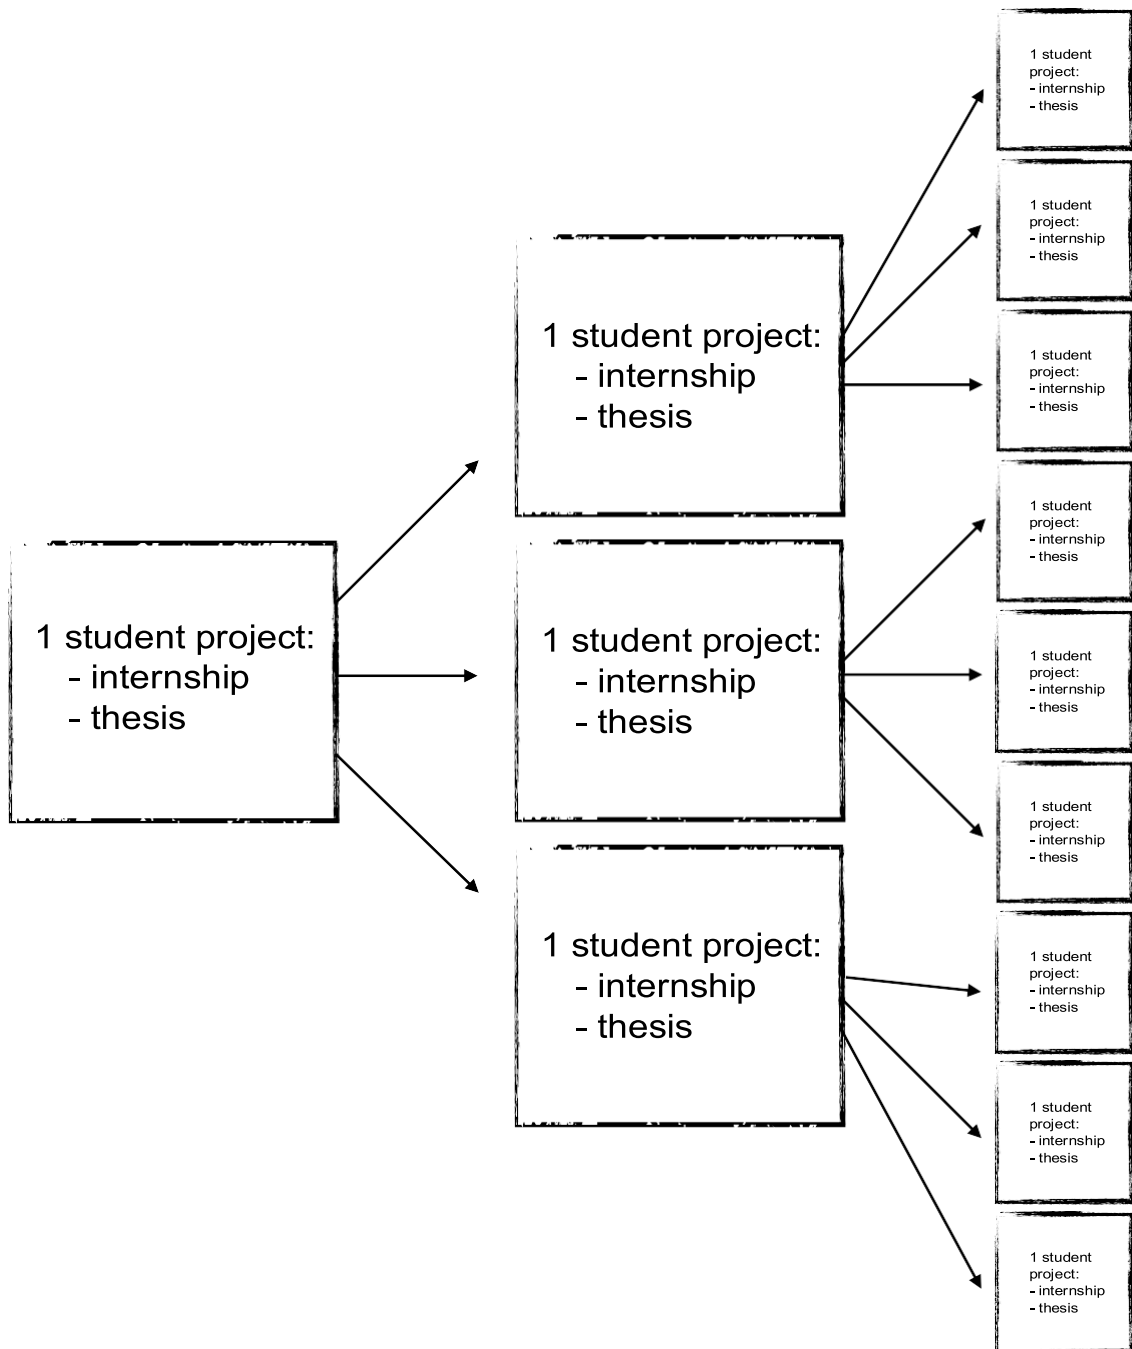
1 student project:
- internship
- thesis

1 student project:
- internship
- thesis

1 student project:
- internship
- thesis

1 student project:
- internship
- thesis

1 student project:
- internship
- thesis

1 student project:
- internship
- thesis

1 student project:
- internship
- thesis

1 student project:
- internship
- thesis

1 student project:
- internship
- thesis

1 student project:
- internship
- thesis

1 student project:
- internship
- thesis

1 student project:
- internship
- thesis

1 student project:
- internship
- thesis